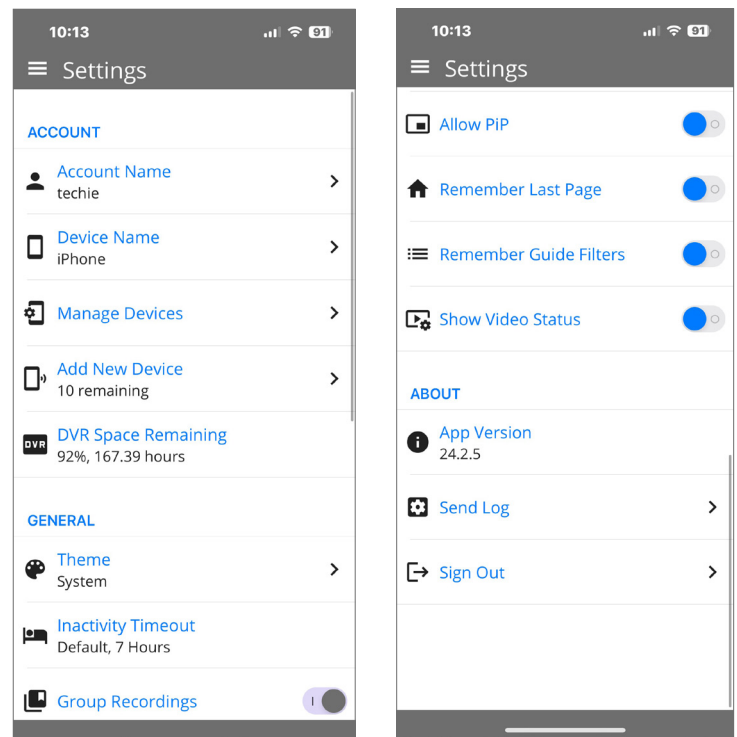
10:13 91

Settings

ACCOUNT

Account Name
techie

Device Name
iPhone

Manage Devices

Add New Device
10 remaining

DVR DVR Space Remaining
92%, 167.39 hours

GENERAL

Theme
System

Inactivity Timeout
Default, 7 Hours

Group Recordings

10:13 91

Settings

Allow PiP

Remember Last Page

Remember Guide Filters

Show Video Status

ABOUT

App Version
24.2.5

Send Log

Sign Out